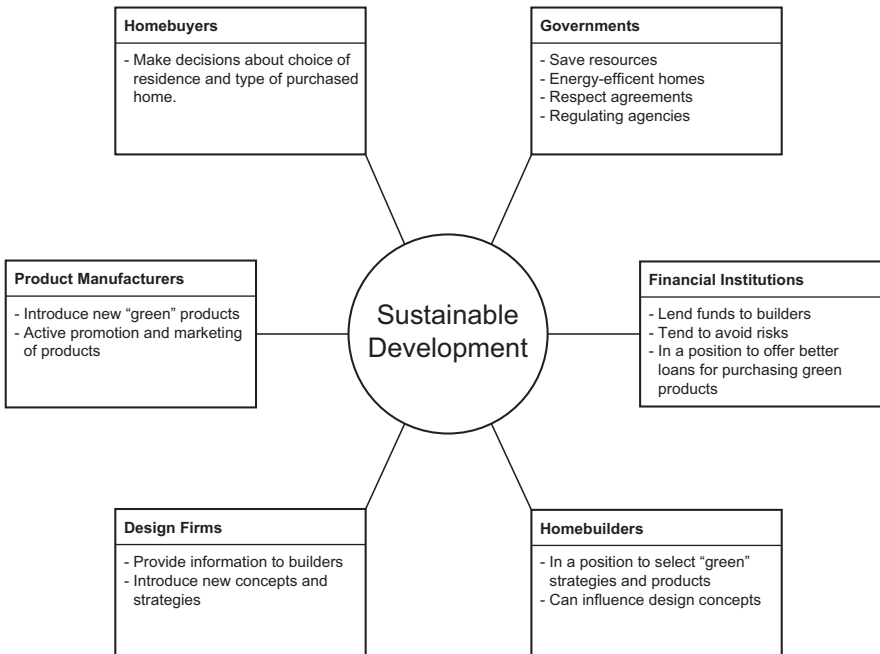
**Homebuyers**

- Make decisions about choice of residence and type of purchased home.

**Governments**

- Save resources
- Energy-efficent homes
- Respect agreements
- Regulating agencies

**Product Manufacturers**

- Introduce new "green" products
- Active promotion and marketing of products

Sustainable Development

**Financial Institutions**

- Lend funds to builders
- Tend to avoid risks
- In a position to offer better loans for purchasing green products

**Design Firms**

- Provide information to builders
- Introduce new concepts and strategies

**Homebuilders**

- In a position to select "green" strategies and products
- Can influence design concepts